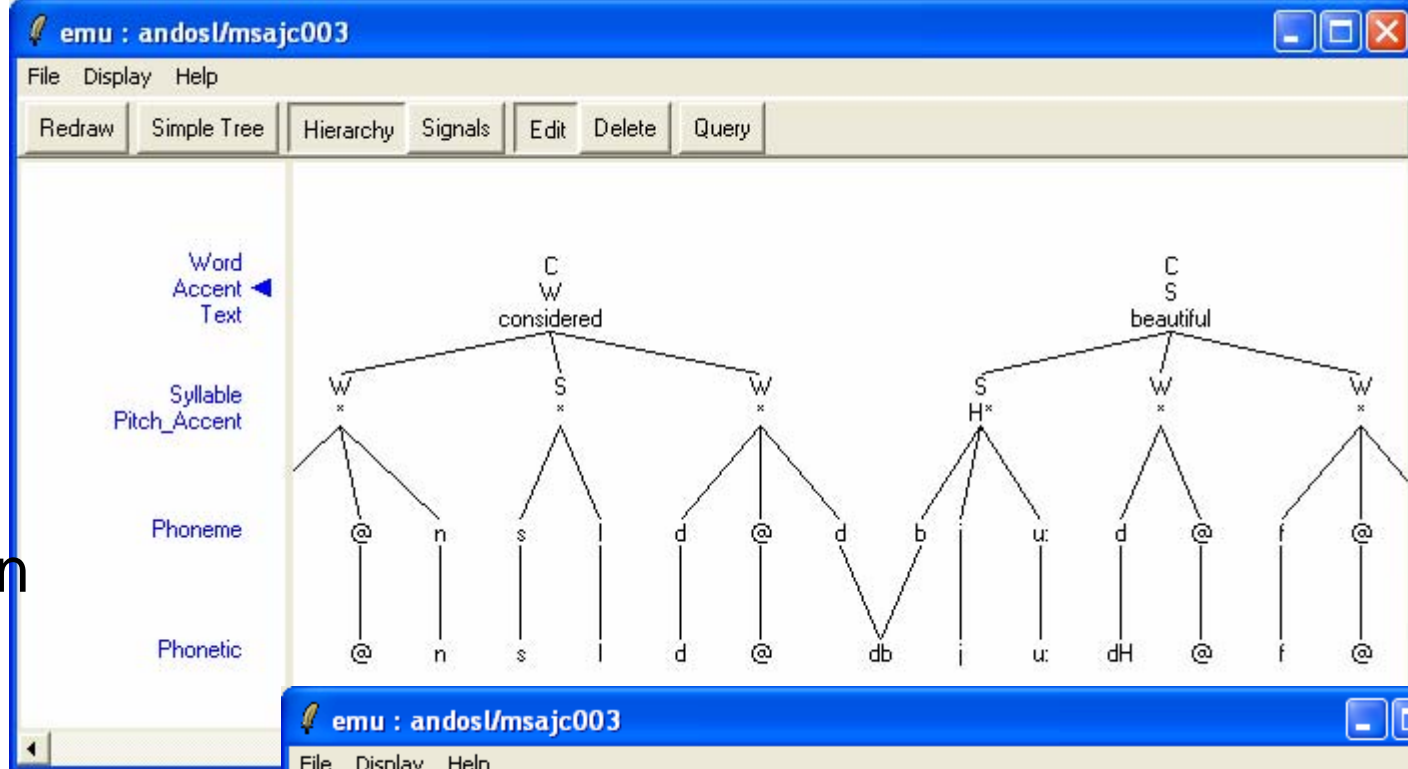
emu : andosl/msajc003

File Display Help

Redraw Simple Tree Hierarchy Signals Edit Delete Query

Word
Accent
Text

Syllable
Pitch_Accent

Phoneme

Phonetic

C
W
considered

C
S
beautiful

W
*

S
*

W
*

S
H*

W
*

W
*

@ n s l d @ d b j u: d @ f @

@ n s l d @ db j u: dH @ f @

n

emu : andosl/msajc003

File Display Help